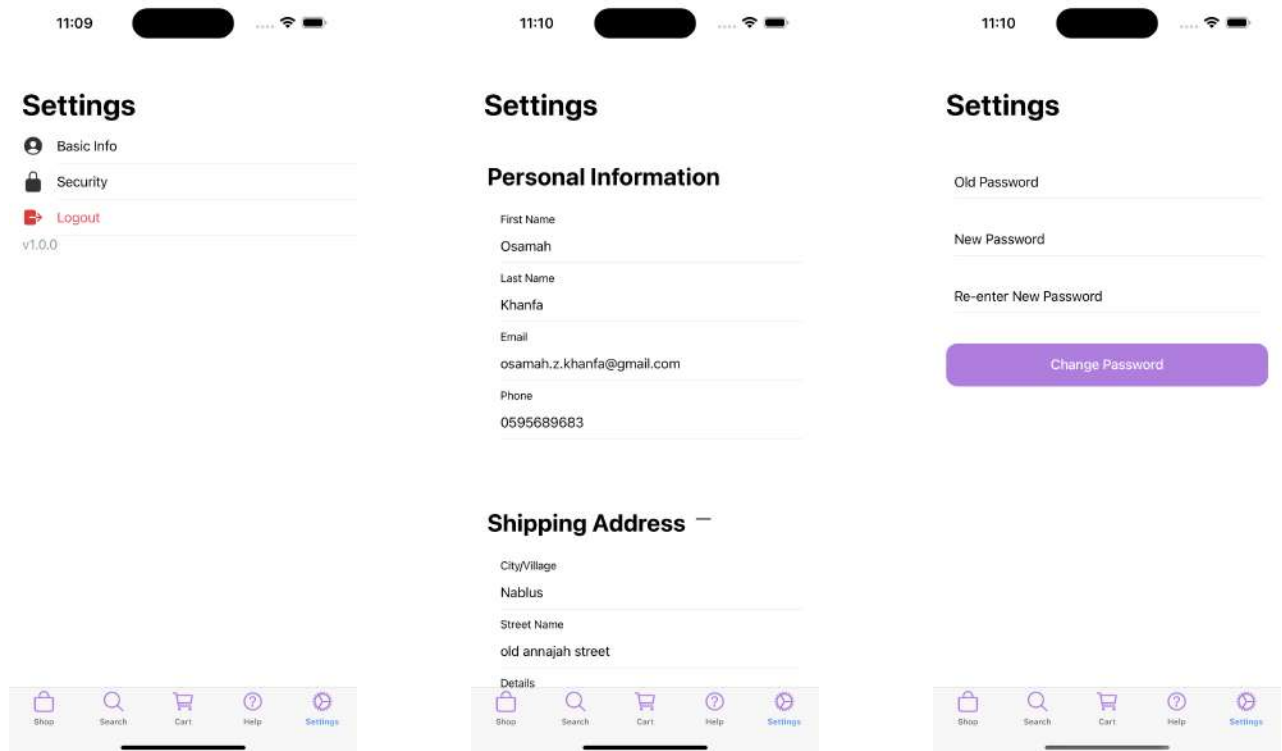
11:09

Settings

Basic Info

Security

Logout

v1.0.0

Shop Search Cart Help Settings

11:10

Settings

Personal Information

First Name
Osamah

Last Name
Khanfa

Email
osamah.z.khanfa@gmail.com

Phone
0595689683

Shipping Address —

City/Village
Nablus

Street Name
old annajah street

Details

Shop Search Cart Help Settings

11:10

Settings

Old Password

New Password

Re-enter New Password

Change Password

Shop Search Cart Help Settings